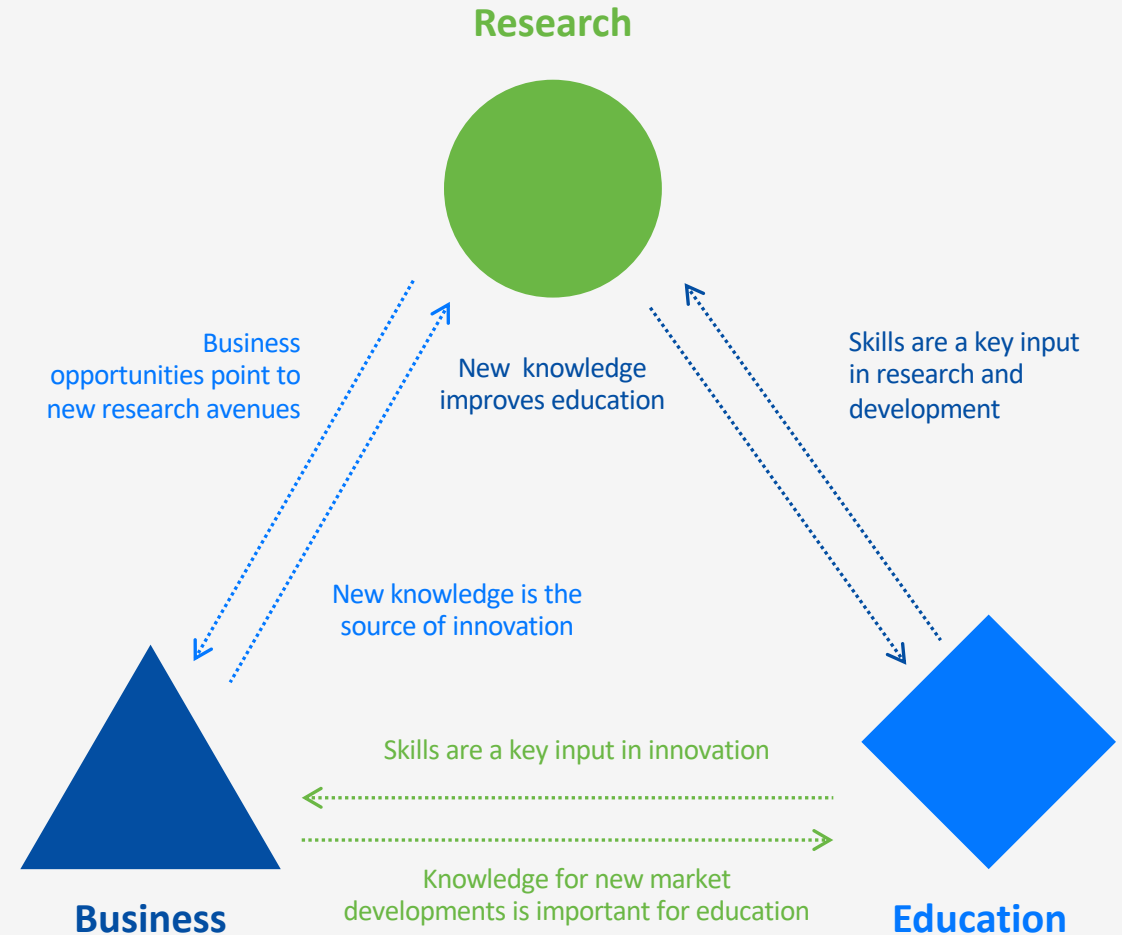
Research

Business opportunities point to new research avenues

New knowledge improves education

Skills are a key input in research and development

New knowledge is the source of innovation

Skills are a key input in innovation

Knowledge for new market developments is important for education

Business

Education